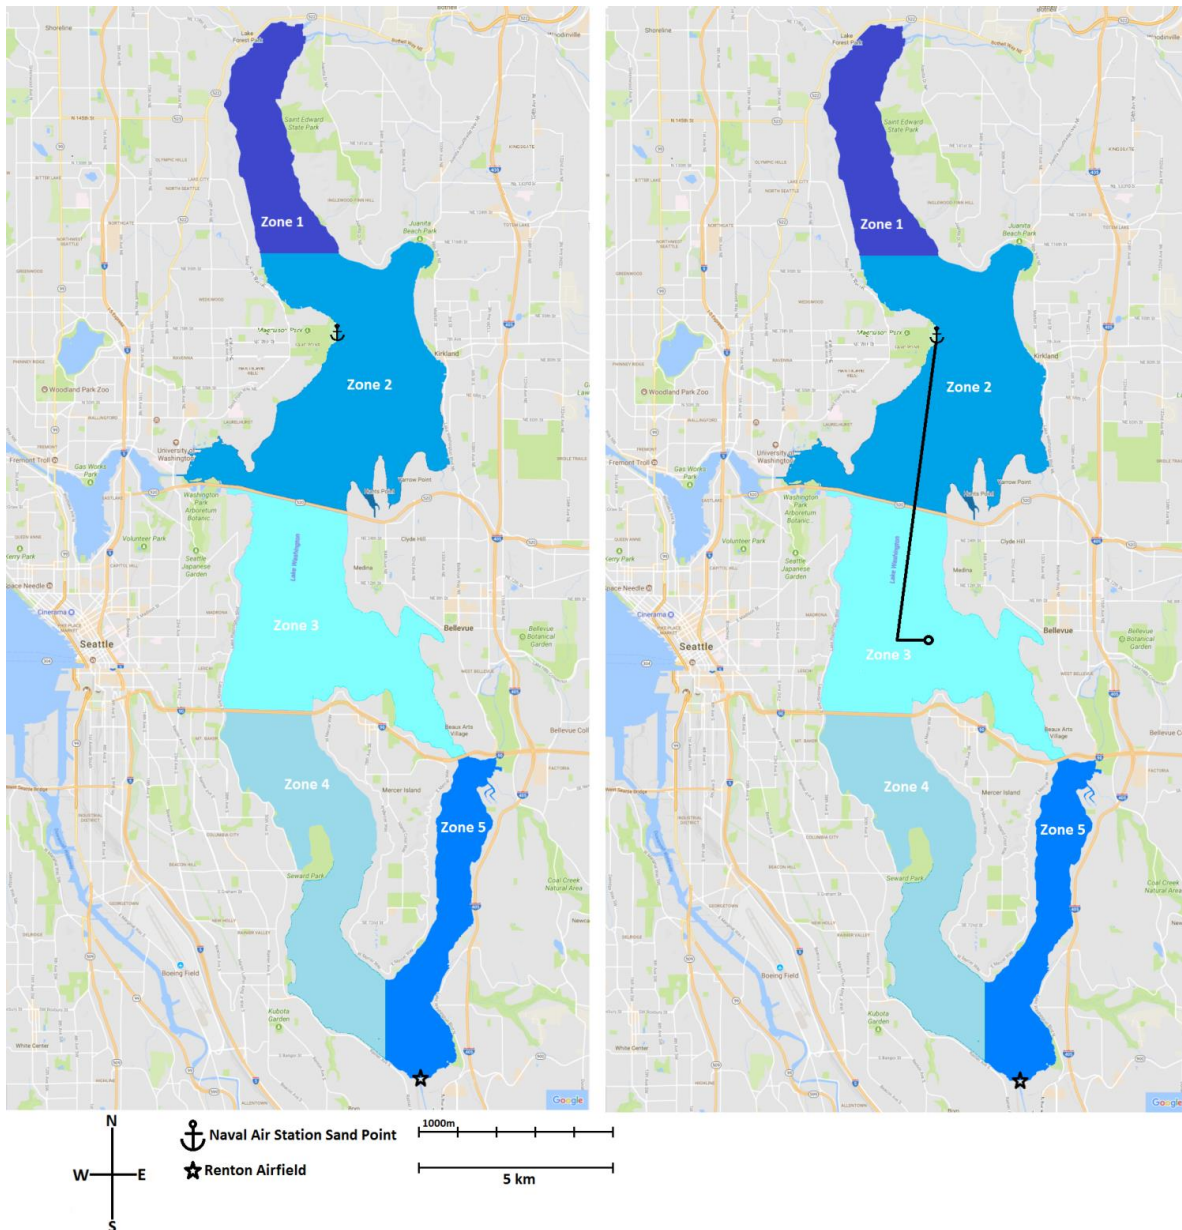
Shoreline
Lake Forest Park
Saint Edward State Park
Zone 1
Juanita Beach Park
Magnuson Park
Kirkland
Zone 2
Woodland Park Zoo
Fremont Troll
Gas Works Park
University of Washington
Washington Park Arboretum Botanic
Yarrow Point
Clyde Hill
Volunteer Park
Seattle Japanese Garden
Medina
Lake Washington
Space Needle
Cinerama
Zone 3
Bellevue
Bellevue Botanical Garden
Seattle
Beaux Arts Village
Zone 4
Mercer Island
Zone 5
Seward Park
Coal Creek Natural Area
Boeing Field
Kubota Garden
White Center
Google

Shoreline
Lake Forest Park
Saint Edward State Park
Zone 1
Juanita Beach Park
Magnuson Park
Kirkland
Zone 2
Woodland Park Zoo
Fremont Troll
Gas Works Park
University of Washington
Washington Park Arboretum Botanic
Yarrow Point
Clyde Hill
Volunteer Park
Seattle Japanese Garden
Medina
Lake Washington
Space Needle
Cinerama
Zone 3
Bellevue
Bellevue Botanical Garden
Seattle
Beaux Arts Village
Zone 4
Mercer Island
Zone 5
Seward Park
Coal Creek Natural Area
Boeing Field
Kubota Garden
White Center
Google

N
W
E
S
Naval Air Station Sand Point
Renton Airfield
1000m
5 km